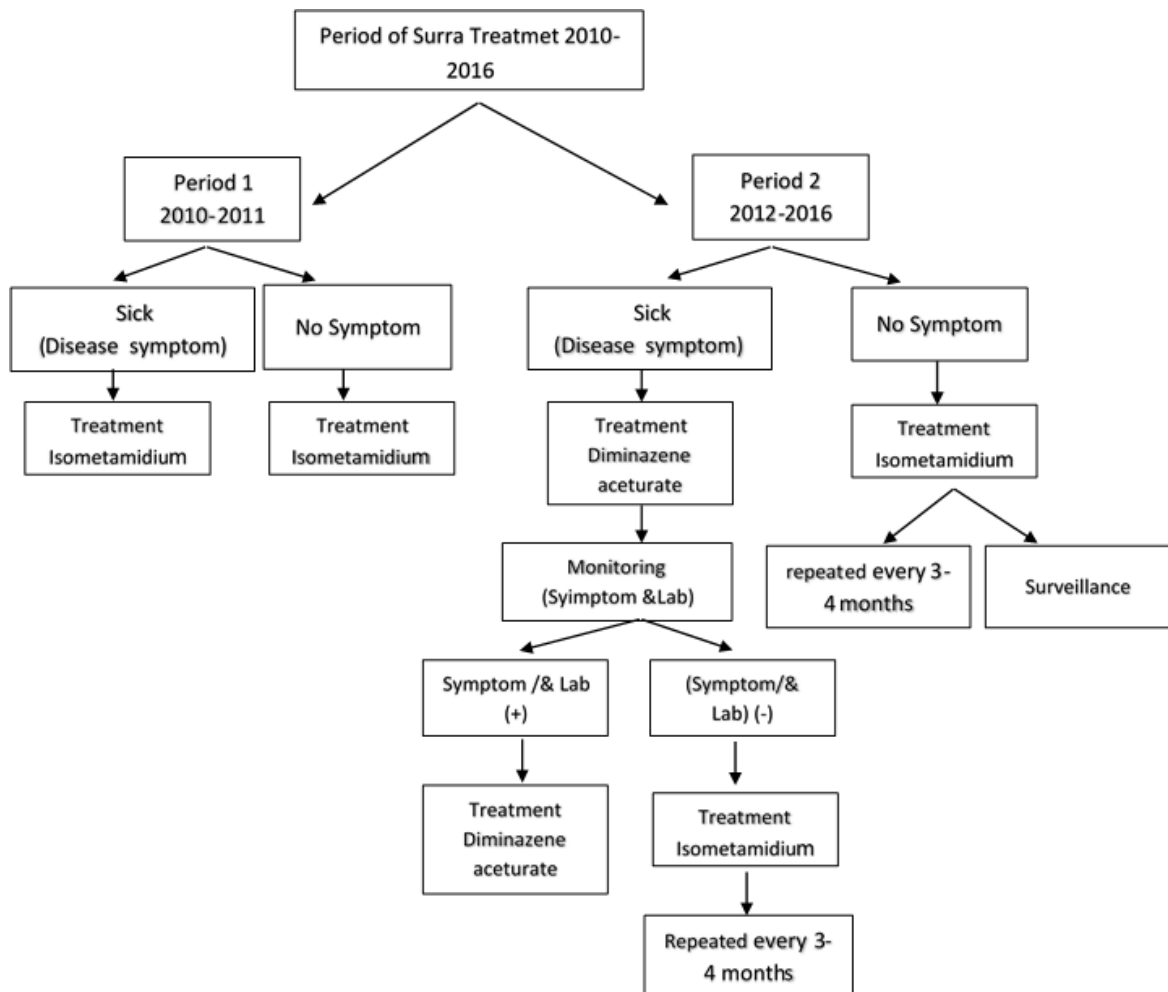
Period of Surra Treatmet 2010-2016

Period 1
2010-2011

Period 2
2012-2016

Sick
(Disease symptom)

No Symptom

Sick
(Disease symptom)

No Symptom

Treatment
Isometamidium

Treatment
Isometamidium

Treatment
Diminazene
aceturate

Treatment
Isometamidium

Monitoring
(Syimptom &Lab)

repeated every 3-4 months

Surveillance

Symptom /& Lab
(+)

(Symptom/&
Lab) (-)

Treatment
Diminazene
aceturate

Treatment
Isometamidium

Repeated every 3-4 months